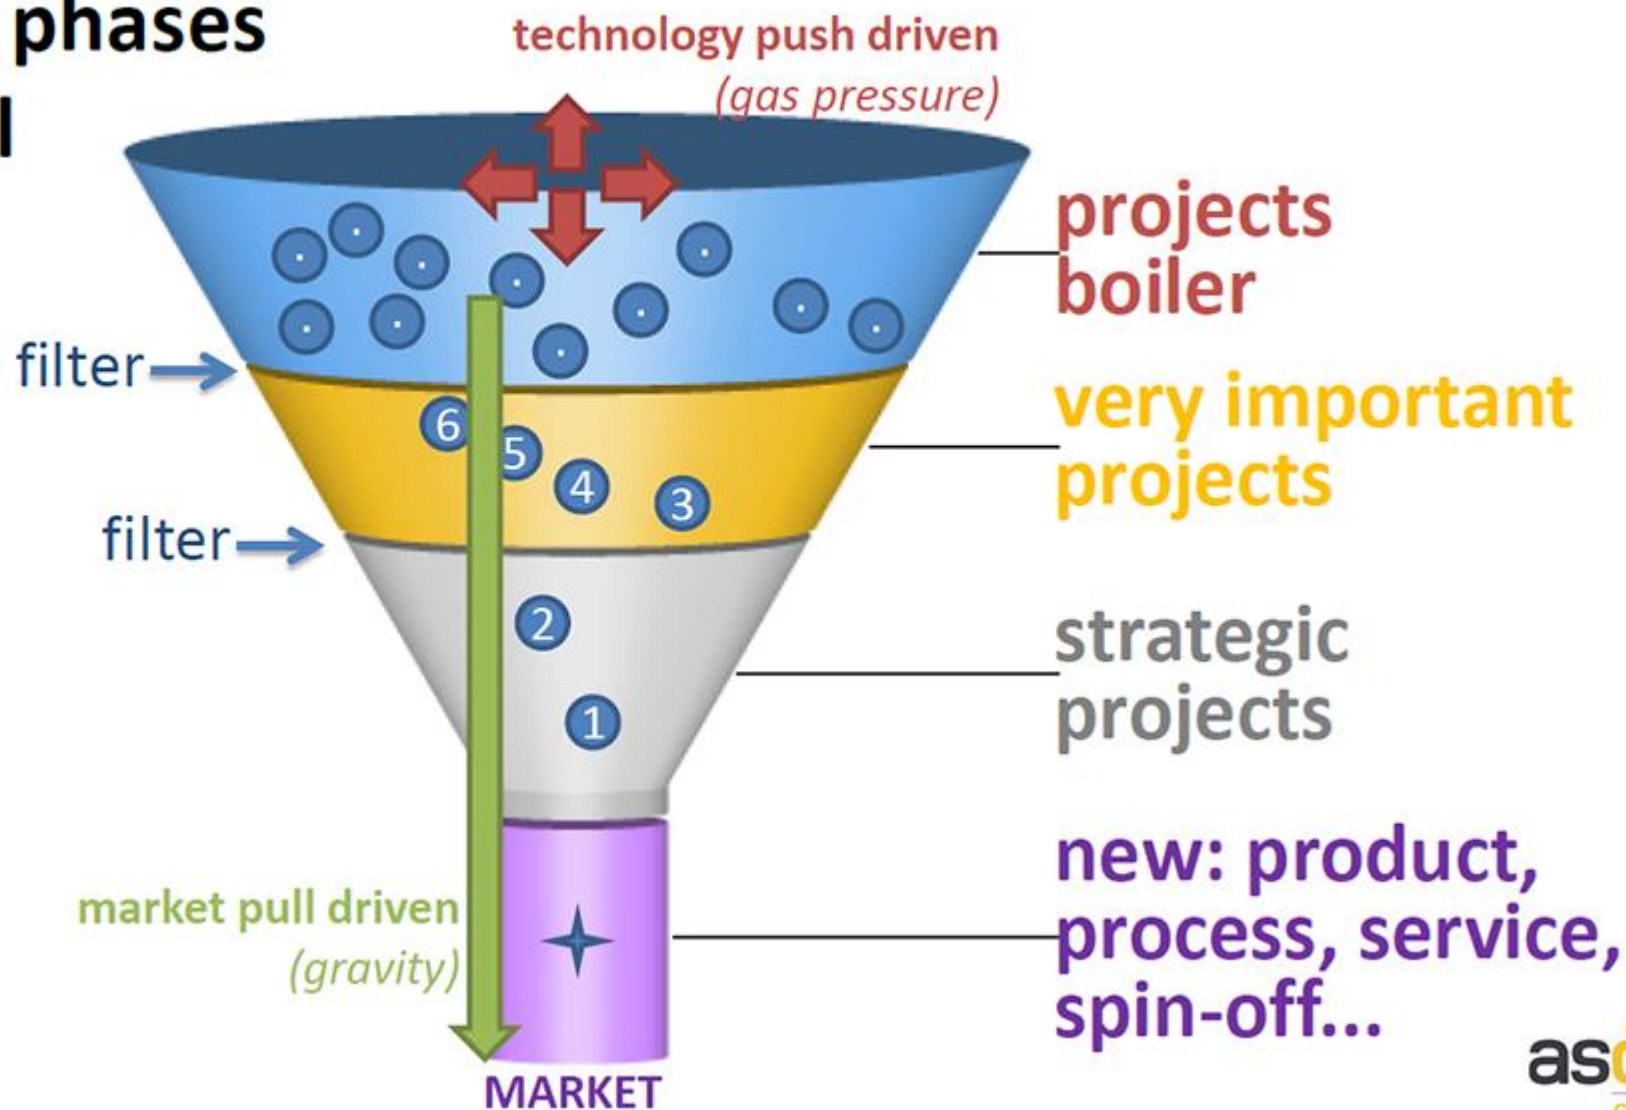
phases

l

technology push driven
(gas pressure)

projects boiler

filter

very important projects

6 5 4 3

filter

2

strategic projects

1

market pull driven
(gravity)

new: product, process, service, spin-off...

MARKET

as